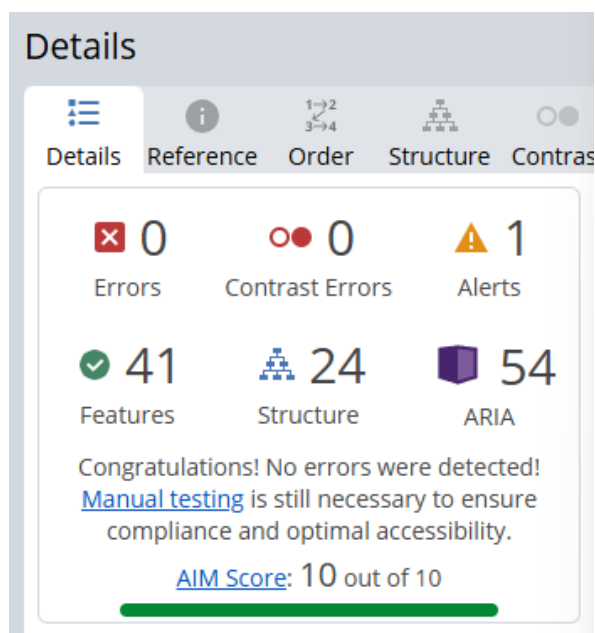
Details

Details Reference Order Structure Contras

0 Errors

0 Contrast Errors

1 Alerts

41 Features

24 Structure

54 ARIA

Congratulations! No errors were detected! Manual testing is still necessary to ensure compliance and optimal accessibility.

AIM Score: 10 out of 10